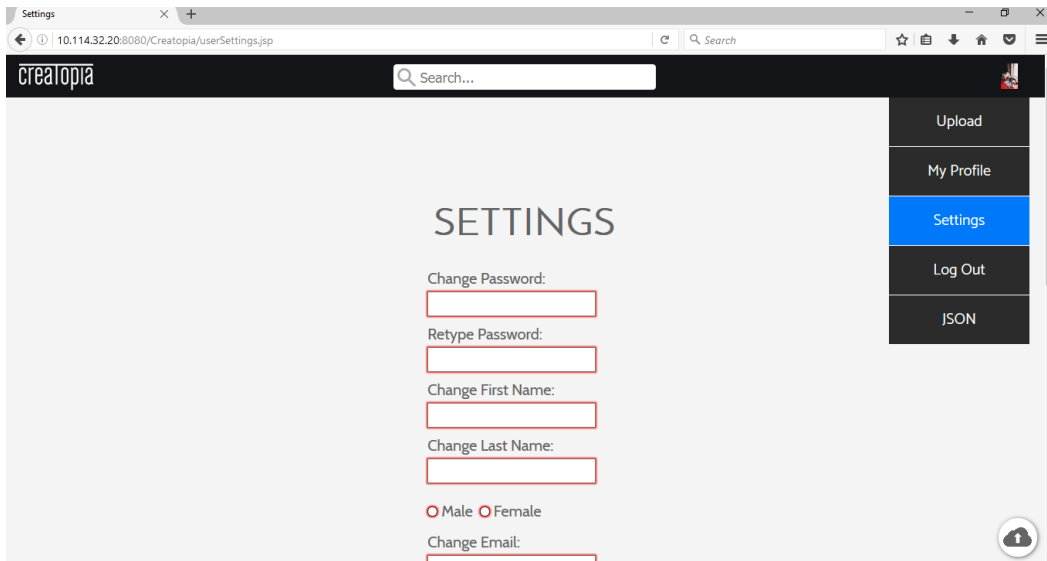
Settings
10.114.32.20:8080/Creatopia/userSettings.jsp
Search
creatopia
Search...
Upload
My Profile
Settings
Log Out
JSON
SETTINGS
Change Password:
Retype Password:
Change First Name:
Change Last Name:
Male Female
Change Email: